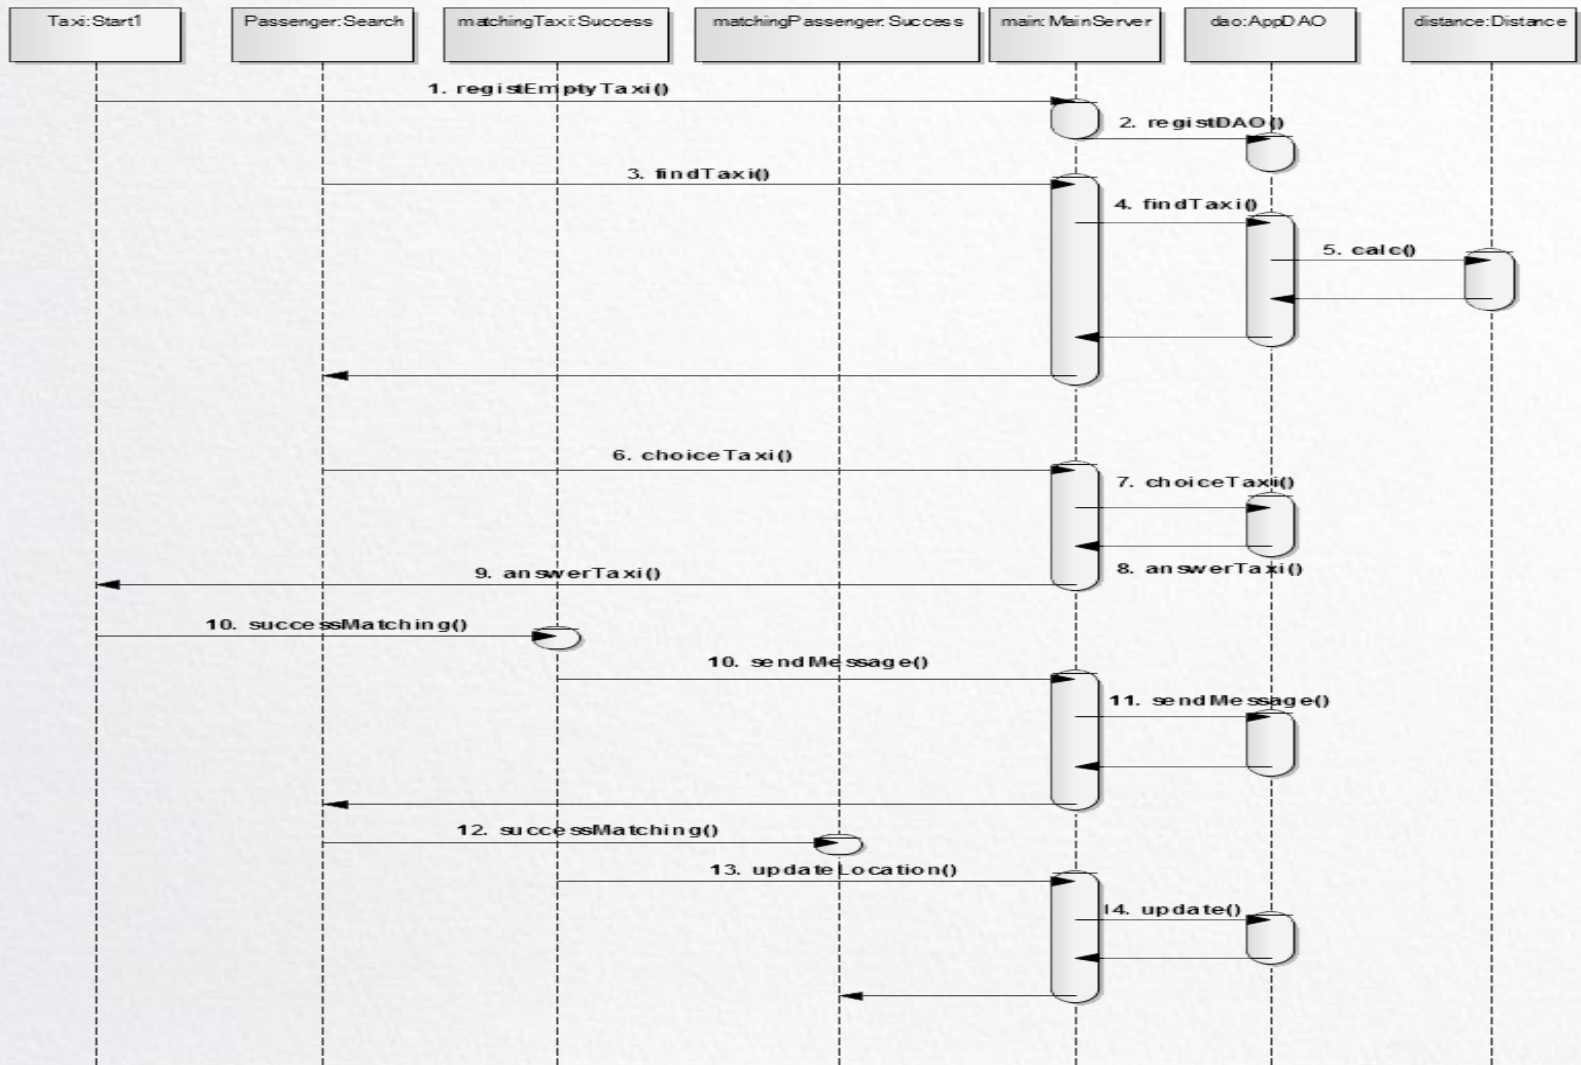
Taxi:Start1

Passenger:Search

matchingTaxi:Success

matchingPassenger:Success

main:MainServer

dao:AppDAO

distance:Distance

1. registEmptyTaxi()

2. registDAO()

3. findTaxi()

4. findTaxi()

5. calc()

6. choiceTaxi()

7. choiceTaxi()

8. answerTaxi()

9. answerTaxi()

10. successMatching()

10. sendMessage()

11. sendMessage()

12. successMatching()

13. updateLocation()

14. update()